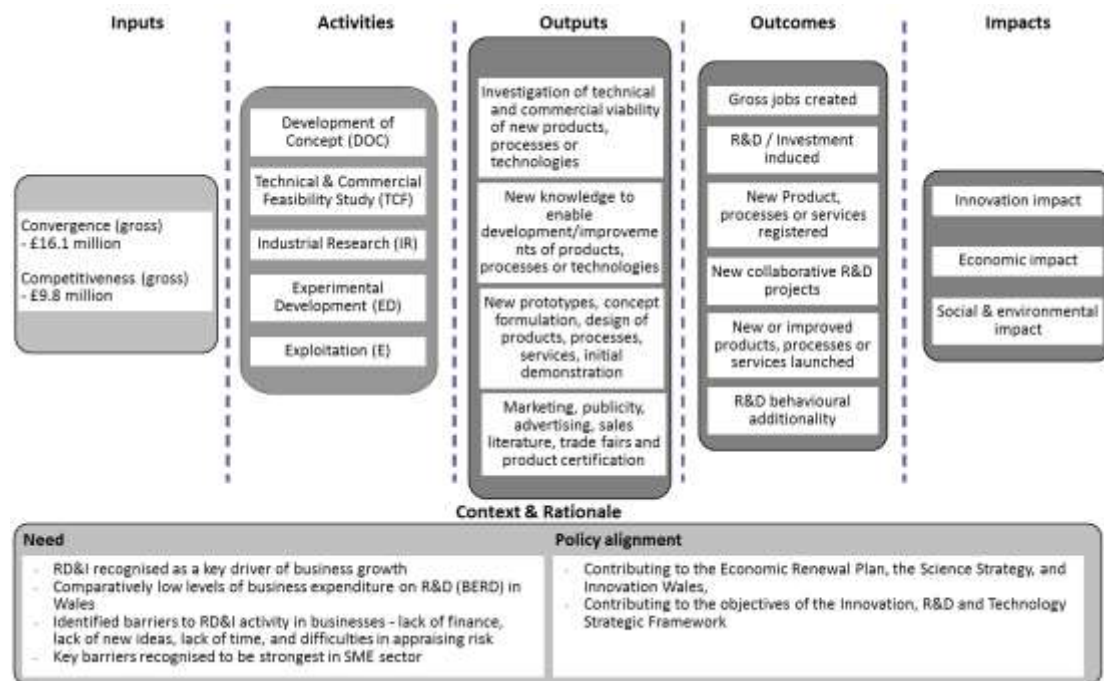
Inputs

Convergence (gross) - £16.1 million

Competitiveness (gross) - £9.8 million

Activities

Development of Concept (DOC)

Technical & Commercial Feasibility Study (TCF)

Industrial Research (IR)

Experimental Development (ED)

Exploitation (E)

Outputs

Investigation of technical and commercial viability of new products, processes or technologies

New knowledge to enable development/improvements of products, processes or technologies

New prototypes, concept formulation, design of products, processes, services, initial demonstration

Marketing, publicity, advertising, sales literature, trade fairs and product certification

Outcomes

Gross jobs created

R&D / Investment induced

New Product, processes or services registered

New collaborative R&D projects

New or improved products, processes or services launched

R&D behavioural additionality

Impacts

Innovation impact

Economic impact

Social & environmental impact

Context & Rationale

Need

- RD&I recognised as a key driver of business growth
- Comparatively low levels of business expenditure on R&D (BERD) in Wales
- Identified barriers to RD&I activity in businesses - lack of finance, lack of new ideas, lack of time, and difficulties in appraising risk
- Key barriers recognised to be strongest in SME sector

Policy alignment

- Contributing to the Economic Renewal Plan, the Science Strategy, and Innovation Wales,
- Contributing to the objectives of the Innovation, R&D and Technology Strategic Framework